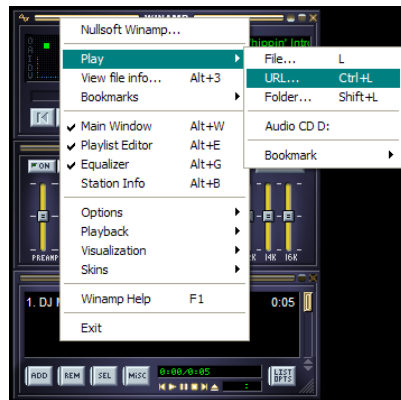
Nullsoft Winamp...
Play
View file info... Alt+3
Bookmarks
Main Window Alt+W
Playlist Editor Alt+E
Equalizer Alt+G
Station Info Alt+B
Options
Playback
Visualization
Skins
Winamp Help F1
Exit

File... L
URL... Ctrl+L
Folder... Shift+L
Audio CD D:
Bookmark

WINAMP
hippin' Intr
ON
PREAMP
K 14K 16K
1. DJ
0:05
ADD REM SEL MISC
0:00/0:05
LIST OPTS